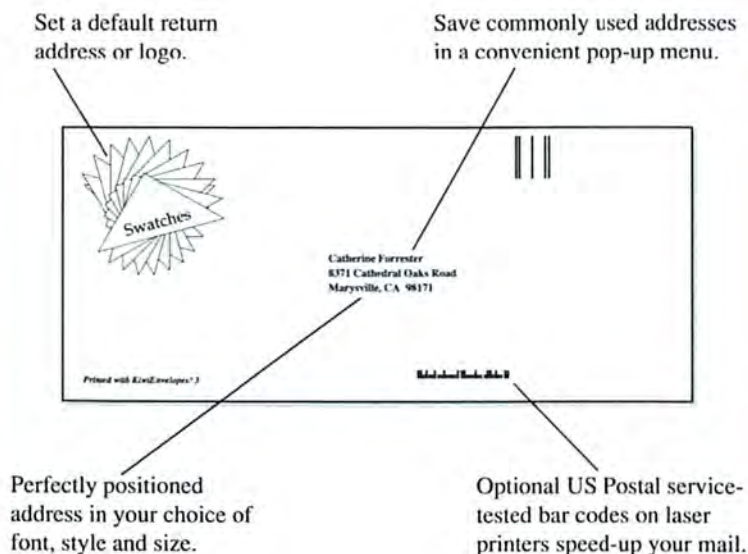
Set a default return address or logo.

Save commonly used addresses in a convenient pop-up menu.

Swatches

Catherine Forrester
8371 Cathedral Oaks Road
Marysville, CA 98171

Printed with KiwiEnvelopes! 3

Perfectly positioned address in your choice of font, style and size.

Optional US Postal service-tested bar codes on laser printers speed-up your mail.